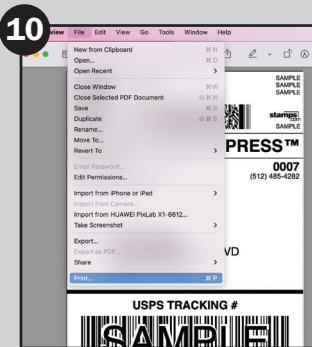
10

view File Edit View Go Tools Window Help

New from Clipboard ⌘N
Open... ⌘O
Open Recent >

Close Window ⌘W
Close Selected PDF Document ⇧⌘W
Save ⌘S
Duplicate ⇧⌘S
Rename...
Move To...
Revert To >

Enter Password...
Edit Permissions...

Import from iPhone or iPad >
Import from Camera...
Import from HUAWEI PixLab X1-6612...
Take Screenshot >

Export...
Export as PDF...
Share >

Print... ⌘P

SAMPLE
SAMPLE
SAMPLE

stamps.com
SAMPLE

PRESS™

0007
(512) 485-4282

VD

USPS TRACKING #

SAMPLE